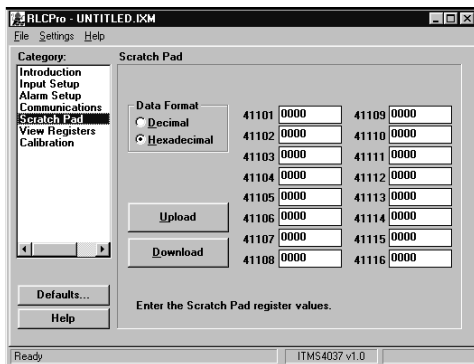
RLCPro - UNTITLED.IXM

File Settings Help

Category:

Introduction
Input Setup
Alarm Setup
Communications
Scratch Pad
View Registers
Calibration

Scratch Pad

Data Format
Decimal
Hexadecimal

41101 0000
41102 0000
41103 0000
41104 0000
41105 0000
41106 0000
41107 0000
41108 0000

41109 0000
41110 0000
41111 0000
41112 0000
41113 0000
41114 0000
41115 0000
41116 0000

Upload

Download

Defaults...

Help

Enter the Scratch Pad register values.

Ready

ITMS4037 v1.0